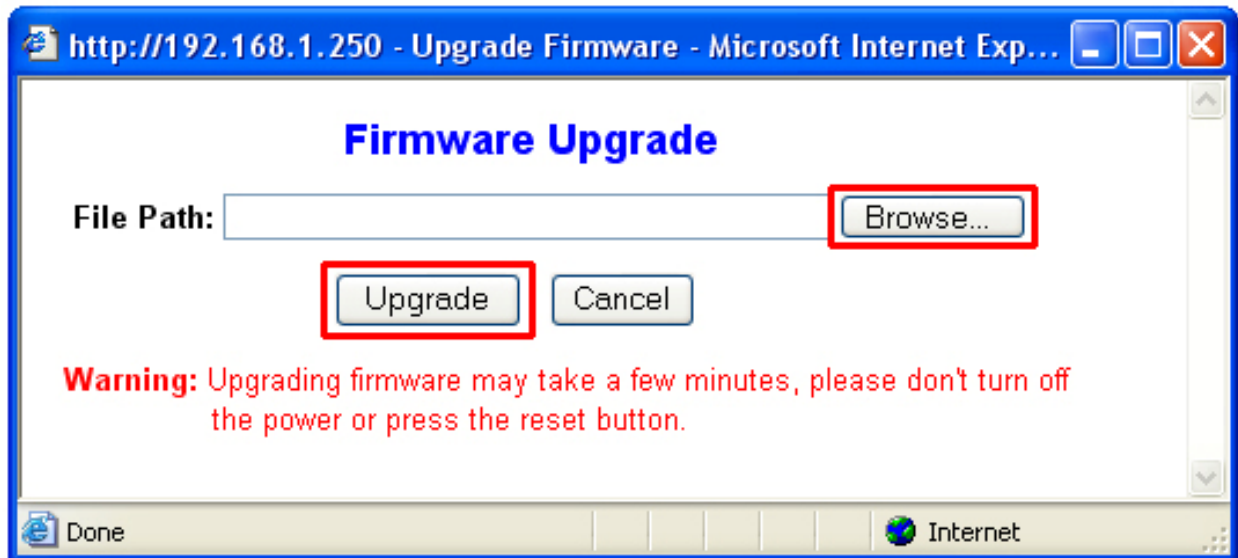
http://192.168.1.250 - Upgrade Firmware - Microsoft Internet Exp...

Firmware Upgrade

File Path: Browse...

Upgrade Cancel

Warning: Upgrading firmware may take a few minutes, please don't turn off the power or press the reset button.

Done Internet